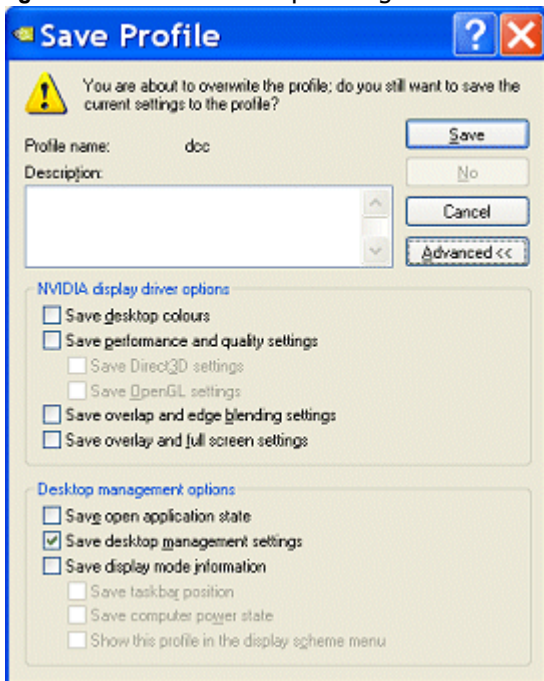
Save Profile

?

You are about to overwrite the profile; do you still want to save the current settings to the profile?

Profile name: dcc

Description:

Save

No

Cancel

Advanced <<

NVIDIA display driver options

Save desktop colours

Save performance and quality settings

Save Direct3D settings

Save OpenGL settings

Save overlap and edge blending settings

Save overlay and full screen settings

Desktop management options

Save open application state

Save desktop management settings

Save display mode information

Save taskbar position

Save computer power state

Show this profile in the display scheme menu